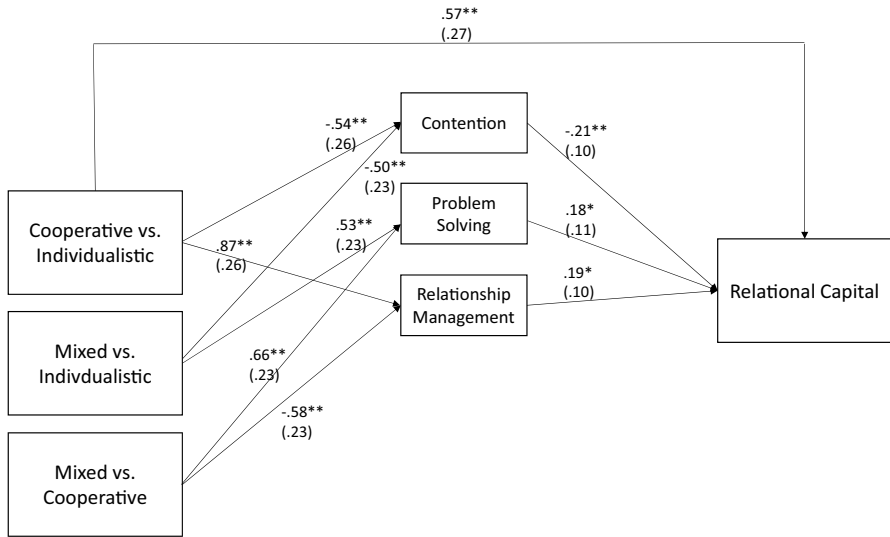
.57**
(.27)

-.54**
(.26)

Contention

-.50**
(.23)

-.21**
(.10)

Cooperative vs.
Individualistic

Problem
Solving

.53**
(.23)

.18*
(.11)

.87**
(.26)

.19*
(.10)

Relationship
Management

Relational Capital

Mixed vs.
Indivdualistic

.66**
(.23)

-.58**
(.23)

Mixed vs.
Cooperative